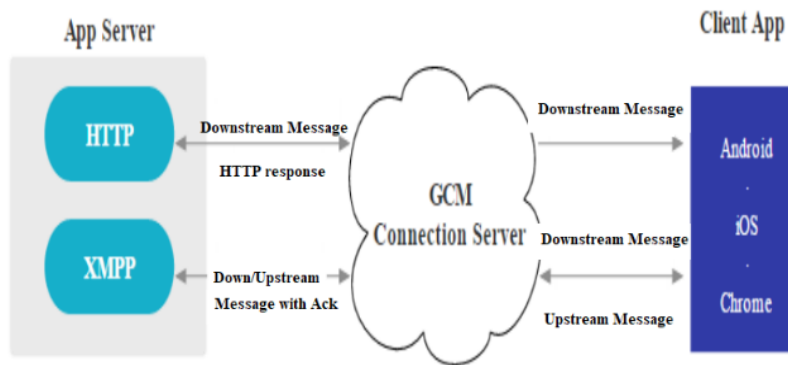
App Server

HTTP

XMPP

Downstream Message

HTTP response

Down/Upstream Message with Ack

GCM Connection Server

Downstream Message

Downstream Message

Upstream Message

Client App

Android

.

iOS

.

Chrome